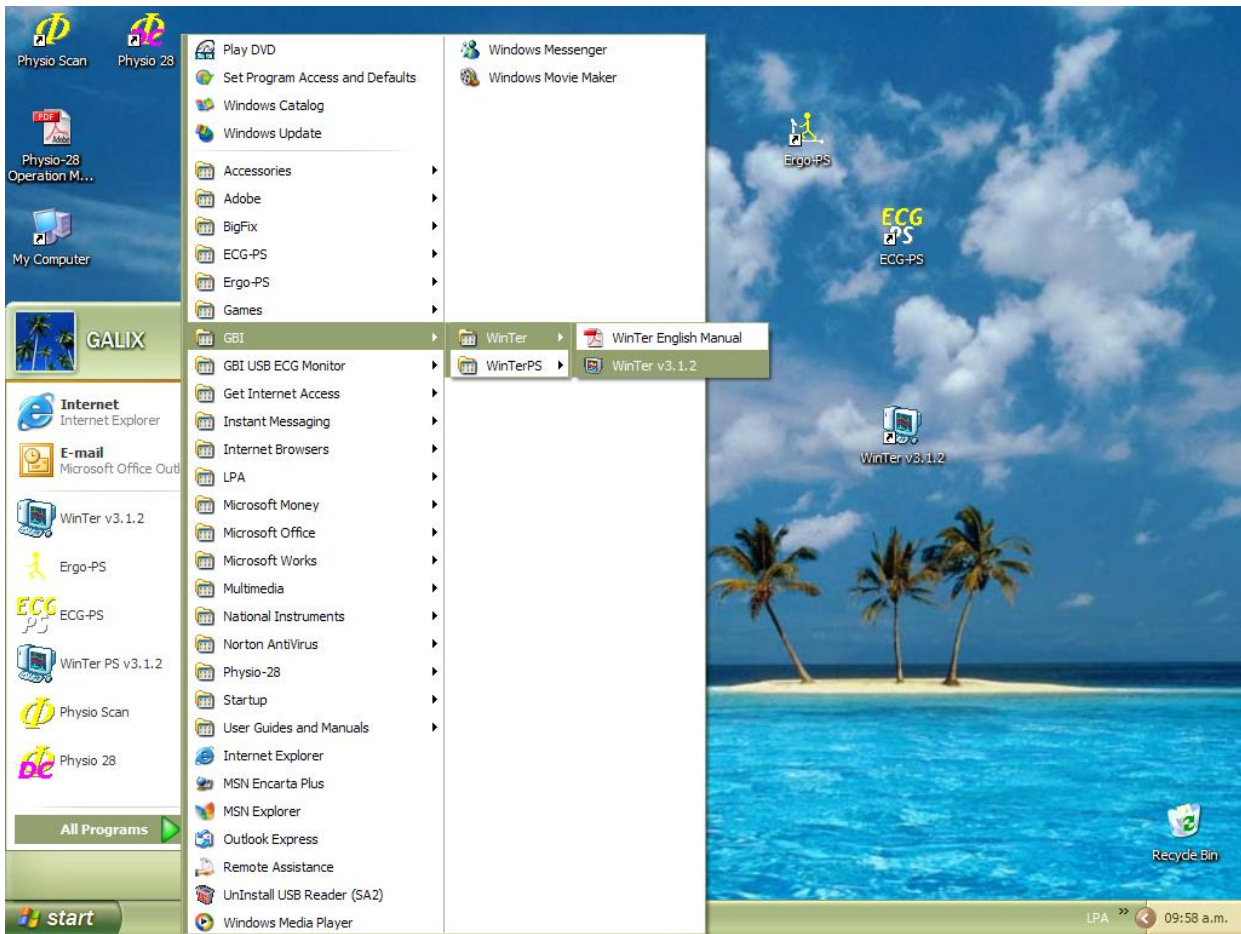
Physio Scan
Physio 28
Physio-28 Operation M...
My Computer

GALIX

Internet
Internet Explorer
E-mail
Microsoft Office Outl
WinTer v3.1.2
Ergo-PS
ECG-PS
WinTer PS v3.1.2
Physio Scan
Physio 28

All Programs

Play DVD
Set Program Access and Defaults
Windows Catalog
Windows Update
Accessories
Adobe
BigFix
ECG-PS
Ergo-PS
Games
GBI
GBI USB ECG Monitor
Get Internet Access
Instant Messaging
Internet Browsers
LPA
Microsoft Money
Microsoft Office
Microsoft Works
Multimedia
National Instruments
Norton AntiVirus
Physio-28
Startup
User Guides and Manuals
Internet Explorer
MSN Encarta Plus
MSN Explorer
Outlook Express
Remote Assistance
UnInstall USB Reader (SA2)
Windows Media Player

Windows Messenger
Windows Movie Maker

WinTer
WinTerPS

WinTer English Manual
WinTer v3.1.2

Ergo-PS
ECG PS
ECG-PS
WinTer v3.1.2
Recycle Bin

start
LPA
09:58 a.m.